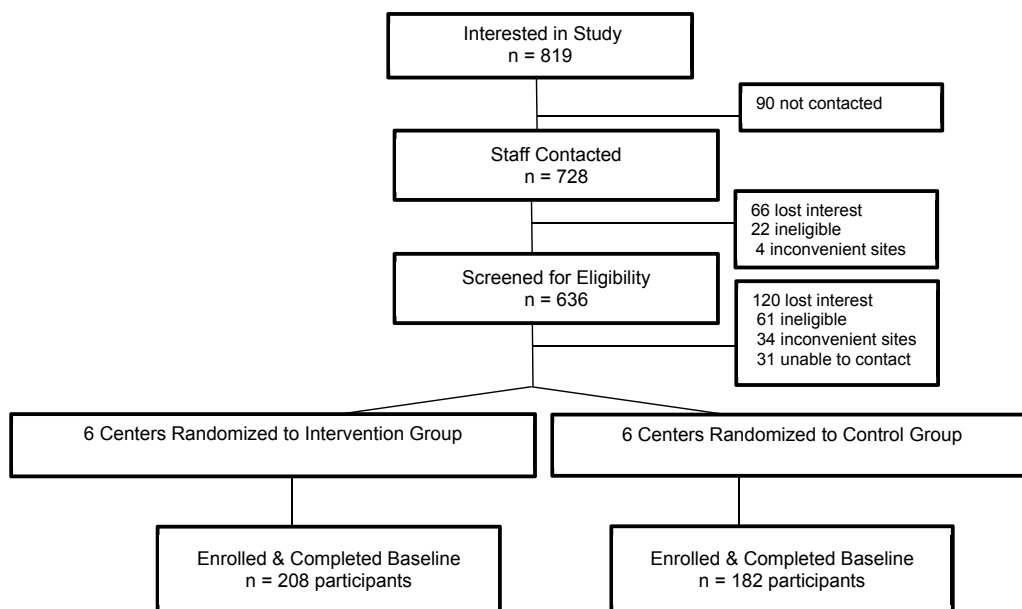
Interested in Study
n = 819

90 not contacted

Staff Contacted
n = 728

66 lost interest
22 ineligible
4 inconvenient sites

Screened for Eligibility
n = 636

120 lost interest
61 ineligible
34 inconvenient sites
31 unable to contact

6 Centers Randomized to Intervention Group

6 Centers Randomized to Control Group

Enrolled & Completed Baseline
n = 208 participants

Enrolled & Completed Baseline
n = 182 participants